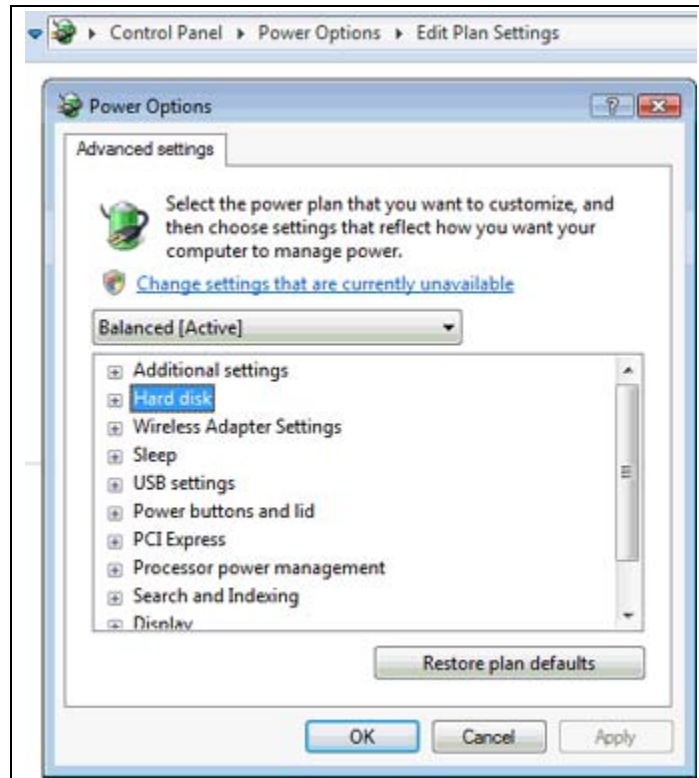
▸ Control Panel ▸ Power Options ▸ Edit Plan Settings

Power Options

Advanced settings

Select the power plan that you want to customize, and then choose settings that reflect how you want your computer to manage power.

Change settings that are currently unavailable

Balanced [Active]

Additional settings
Hard disk
Wireless Adapter Settings
Sleep
USB settings
Power buttons and lid
PCI Express
Processor power management
Search and Indexing
Display

Restore plan defaults

OK Cancel Apply